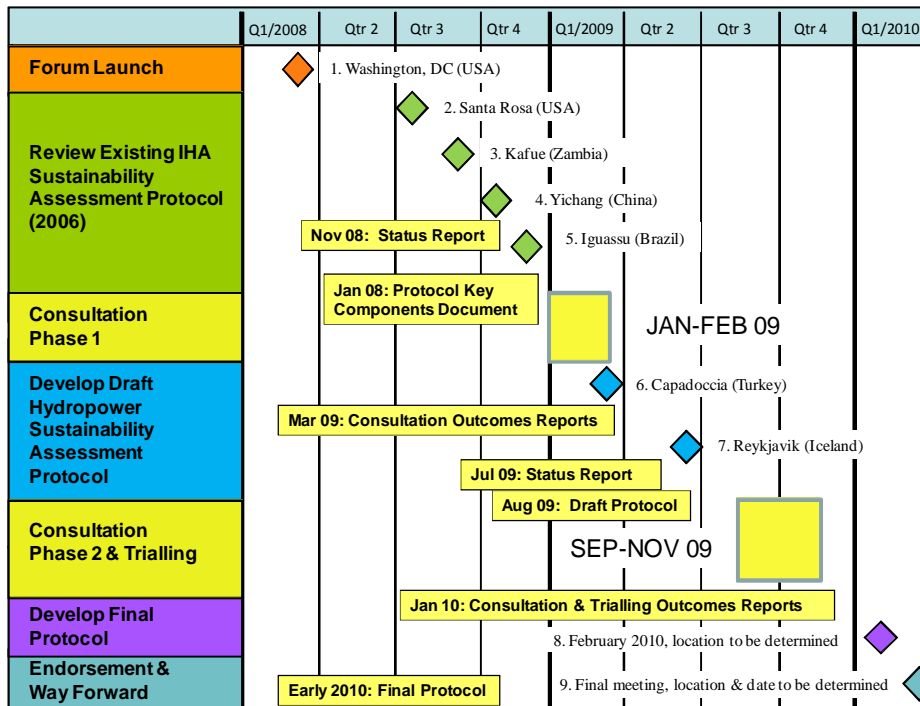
| Q1/2008 | Qtr 2 | Qtr 3 | Qtr 4 | Q1/2009 | Qtr 2 | Qtr 3 | Qtr 4 | Q1/2010 |
|---|---|---|---|---|---|---|---|---|

Forum Launch

1. Washington, DC (USA)

Review Existing IHA Sustainability Assessment Protocol (2006)

2. Santa Rosa (USA)

3. Kafue (Zambia)

4. Yichang (China)

Nov 08: Status Report

5. Iguassu (Brazil)

Consultation Phase 1

Jan 08: Protocol Key Components Document

JAN-FEB 09

Develop Draft Hydropower Sustainability Assessment Protocol

6. Capadoccia (Turkey)

Mar 09: Consultation Outcomes Reports

7. Reykjavik (Iceland)

Jul 09: Status Report

Aug 09: Draft Protocol

Consultation Phase 2 & Trialling

SEP-NOV 09

Develop Final Protocol

Jan 10: Consultation & Trialling Outcomes Reports

8. February 2010, location to be determined

Endorsement & Way Forward

Early 2010: Final Protocol

9. Final meeting, location & date to be determined